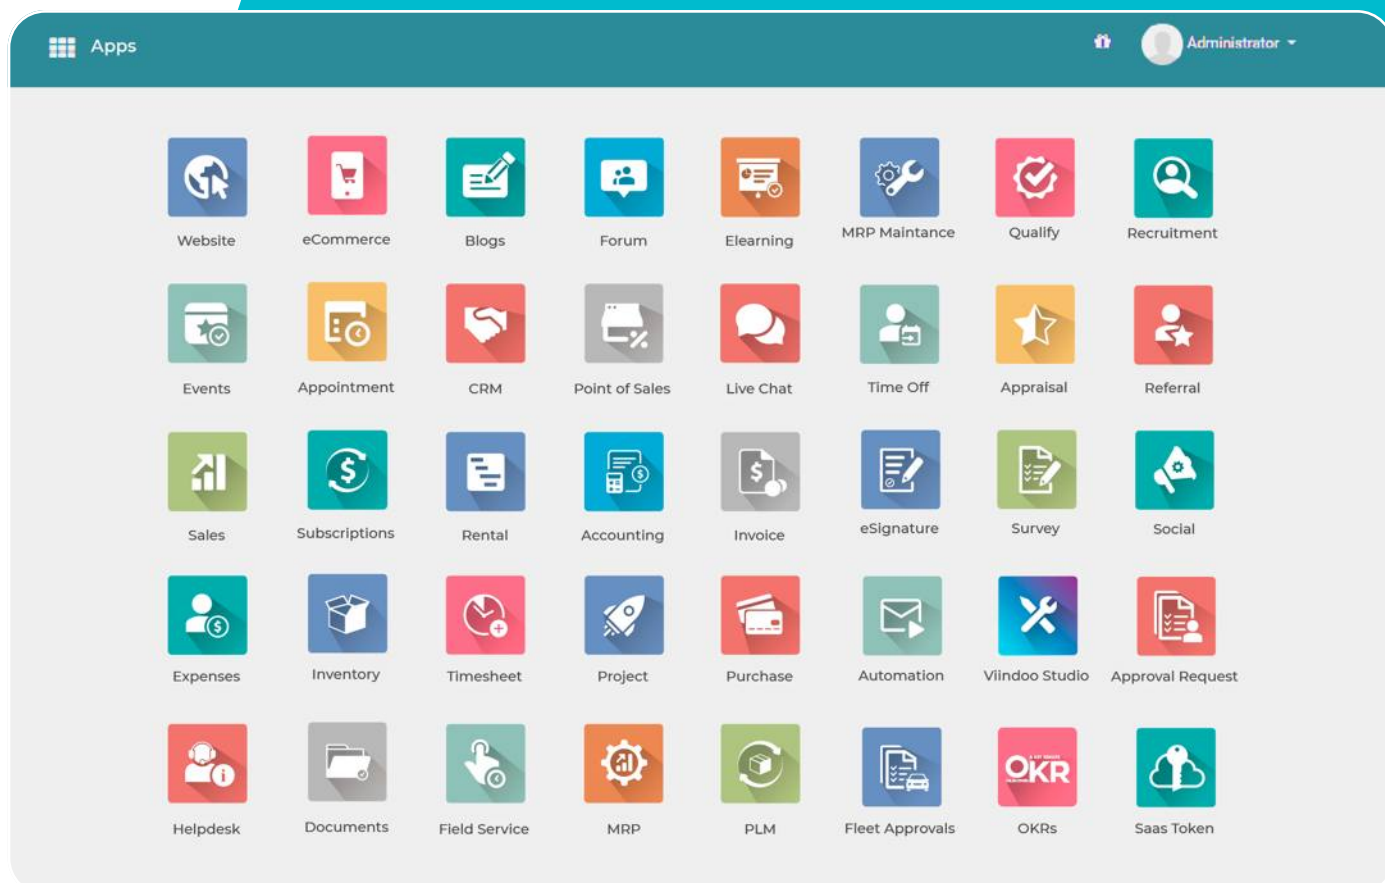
Apps

Administrator

Website
eCommerce
Blogs
Forum
Elearning
MRP Maintance
Qualify
Recruitment

Events
Appointment
CRM
Point of Sales
Live Chat
Time Off
Appraisal
Referral

Sales
Subscriptions
Rental
Accounting
Invoice
eSignature
Survey
Social

Expenses
Inventory
Timesheet
Project
Purchase
Automation
Viindoo Studio
Approval Request

Helpdesk
Documents
Field Service
MRP
PLM
Fleet Approvals
OKR
OKRs
Saas Token